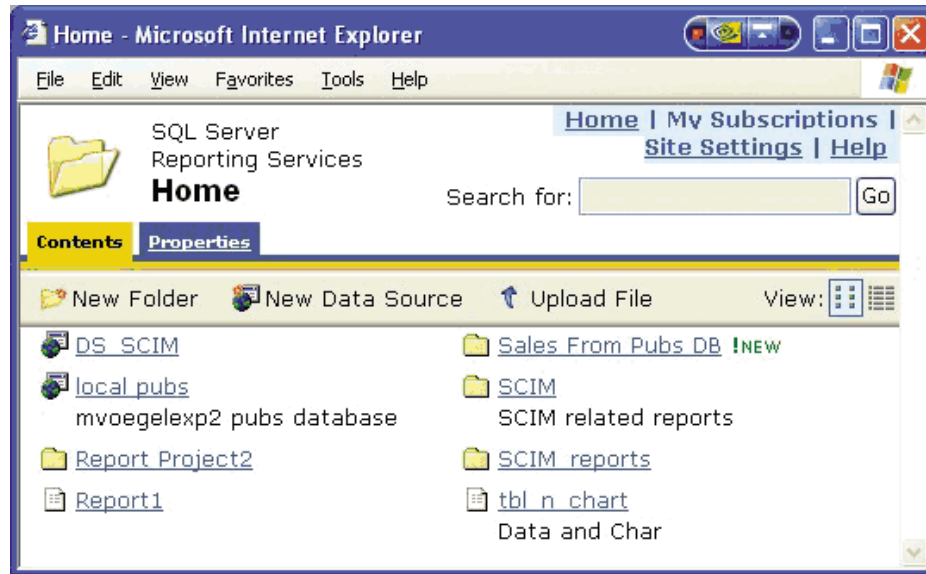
Home - Microsoft Internet Explorer

File Edit View Favorites Tools Help

SQL Server
Reporting Services
Home

Home | My Subscriptions |
Site Settings | Help

Search for: Go

Contents Properties

New Folder New Data Source Upload File View:

DS_SCIM
local pubs
mvoegelexp2 pubs database
Report Project2
Report1

Sales From Pubs DB !NEW
SCIM
SCIM related reports
SCIM_reports
tbl_n_chart
Data and Char